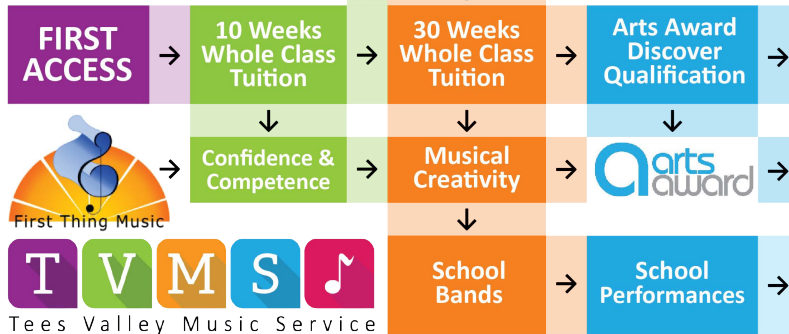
FIRST ACCESS

10 Weeks Whole Class Tuition

30 Weeks Whole Class Tuition

Arts Award Discover Qualification

Confidence & Competence

Musical Creativity

arts award

First Thing Music

School Bands

School Performances

T V M S

Tees Valley Music Service